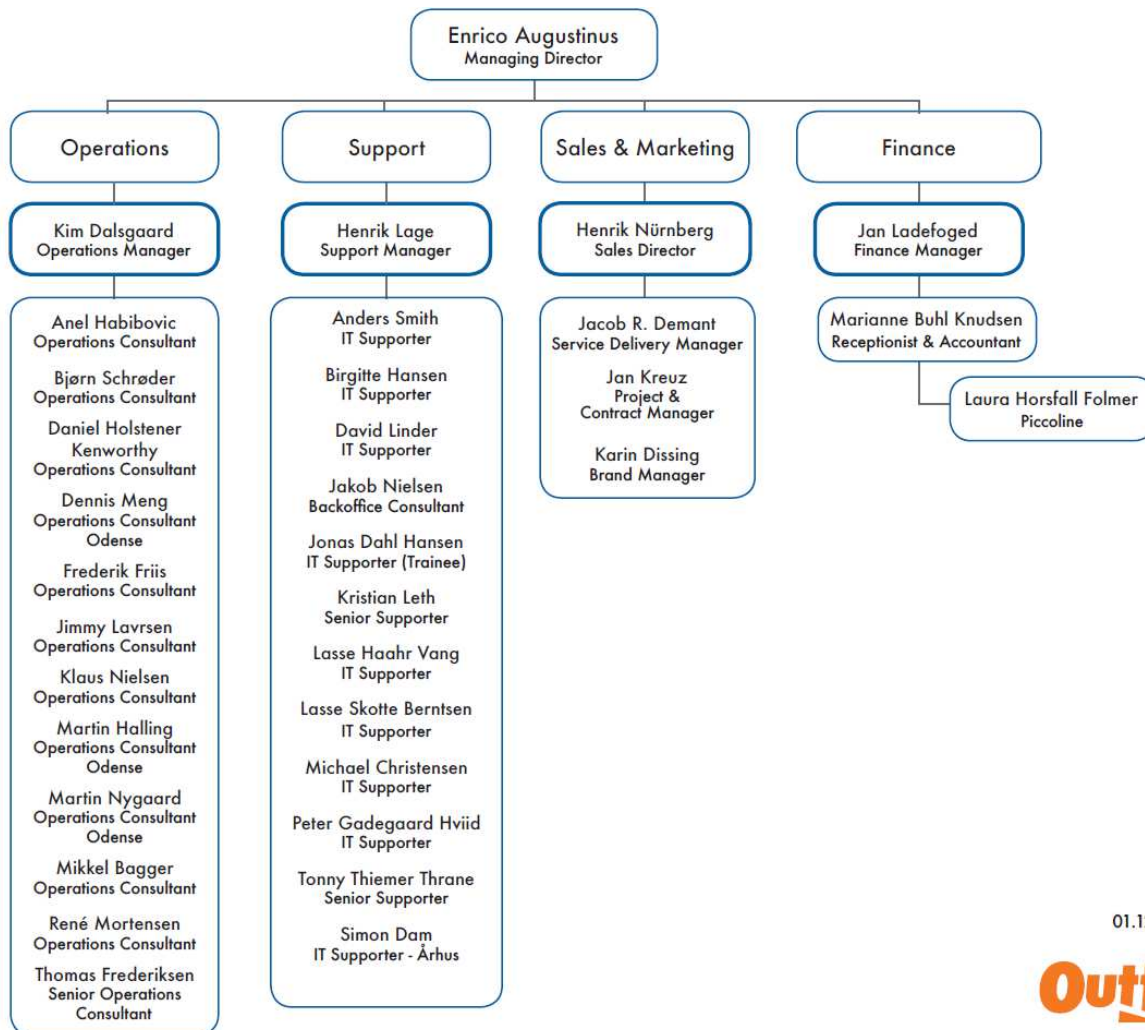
Enrico Augustinus
Managing Director

Operations

Kim Dalsgaard
Operations Manager

Anel Habibovic
Operations Consultant

Bjørn Schrøder
Operations Consultant

Daniel Holstener Kenworthy
Operations Consultant

Dennis Meng
Operations Consultant
Odense

Frederik Friis
Operations Consultant

Jimmy Lavrsen
Operations Consultant

Klaus Nielsen
Operations Consultant

Martin Halling
Operations Consultant
Odense

Martin Nygaard
Operations Consultant
Odense

Mikkel Bagger
Operations Consultant

René Mortensen
Operations Consultant

Thomas Frederiksen
Senior Operations Consultant

Support

Henrik Lage
Support Manager

Anders Smith
IT Supporter

Birgitte Hansen
IT Supporter

David Linder
IT Supporter

Jakob Nielsen
Backoffice Consultant

Jonas Dahl Hansen
IT Supporter (Trainee)

Kristian Leth
Senior Supporter

Lasse Haahr Vang
IT Supporter

Lasse Skotte Berntsen
IT Supporter

Michael Christensen
IT Supporter

Peter Gadegaard Hviid
IT Supporter

Tonny Thiemer Thrane
Senior Supporter

Simon Dam
IT Supporter - Århus

Sales & Marketing

Henrik Nürnberg
Sales Director

Jacob R. Demant
Service Delivery Manager

Jan Kreuz
Project & Contract Manager

Karin Dissing
Brand Manager

Finance

Jan Ladefoged
Finance Manager

Marianne Buhl Knudsen
Receptionist & Accountant

Laura Horsfall Folmer
Piccoline

01.1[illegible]

Out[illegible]